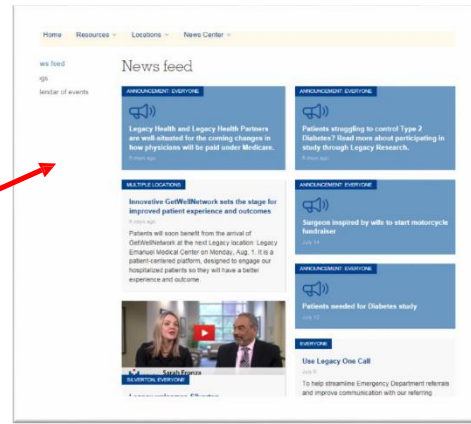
Home Resources Locations News Center

ws feed
gs
lendar of events

News feed

ANNOUNCEMENT: EVERYONE

Legacy Health and Legacy Health Partners are well situated for the coming changes in how physicians will be paid under Medicare.

8 days ago

ANNOUNCEMENT: EVERYONE

Patients struggling to control Type 2 Diabetes? Read more about participating in study through Legacy Research.

8 days ago

MULTIPLE LOCATIONS

Innovative GetWellNetwork sets the stage for improved patient experience and outcomes

8 days ago

Patients will soon benefit from the arrival of GetWellNetwork at the next Legacy location: Legacy Emanuel Medical Center on Monday, Aug. 1. It is a patient-centered platform, designed to engage our hospitalized patients so they will have a better experience and outcome.

ANNOUNCEMENT: EVERYONE

Surgeon inspired by wife to start motorcycle fundraiser

July 14

ANNOUNCEMENT: EVERYONE

Patients needed for Diabetes study

July 12

Sarah Fronza

SILVERTON, EVERYONE

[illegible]

EVERYONE

Use Legacy One Call

July 9

To help streamline Emergency Department referrals and improve communication with our referring